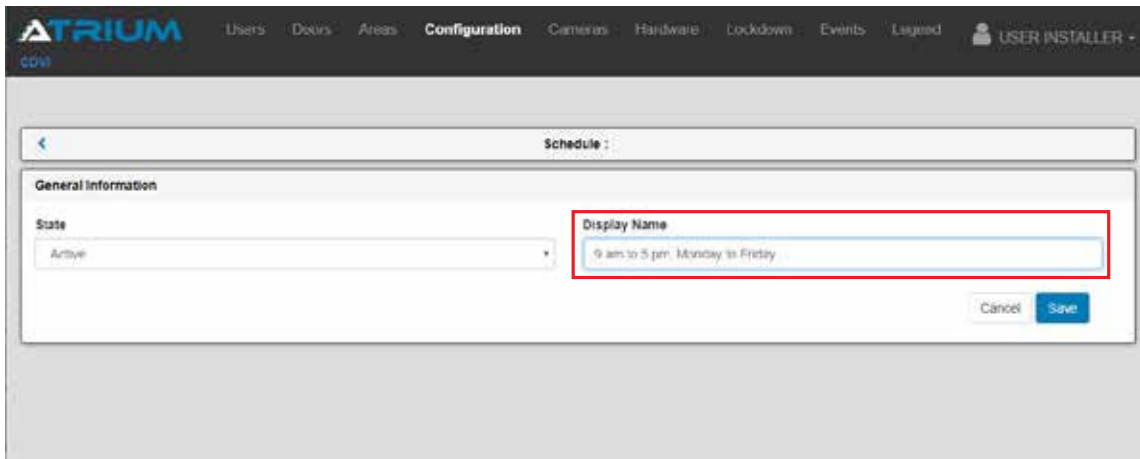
ATRIUM
CDVI

Users Doors Areas Configuration Cameras Hardware Lockdown Events Legend USER INSTALLER

<

Schedule :

General Information

State
Active

Display Name
9 am to 5 pm, Monday to Friday

Cancel Save